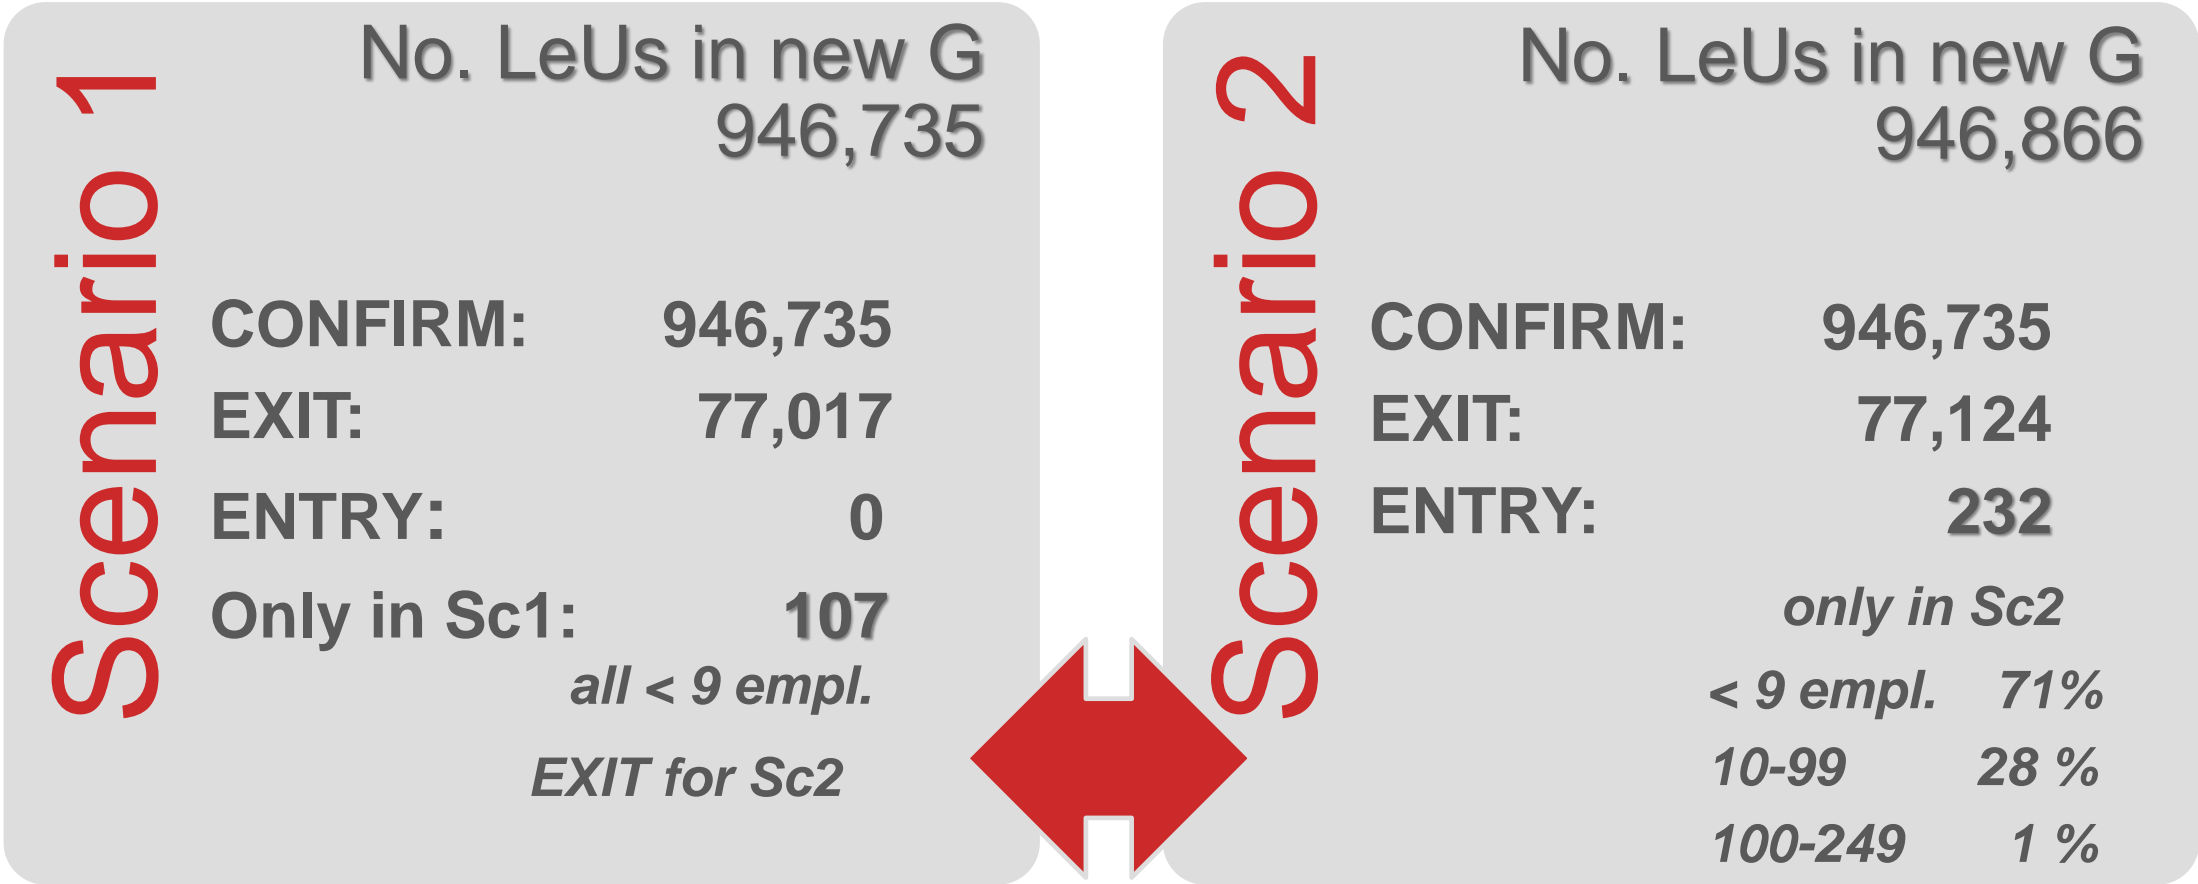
Scenario 1

No. LeUs in new G
946,735

CONFIRM: 946,735
EXIT: 77,017
ENTRY: 0
Only in Sc1: 107
all < 9 empl.
EXIT for Sc2

Scenario 2

No. LeUs in new G
946,866

CONFIRM: 946,735
EXIT: 77,124
ENTRY: 232
only in Sc2
< 9 empl. 71%
10-99 28 %
100-249 1 %